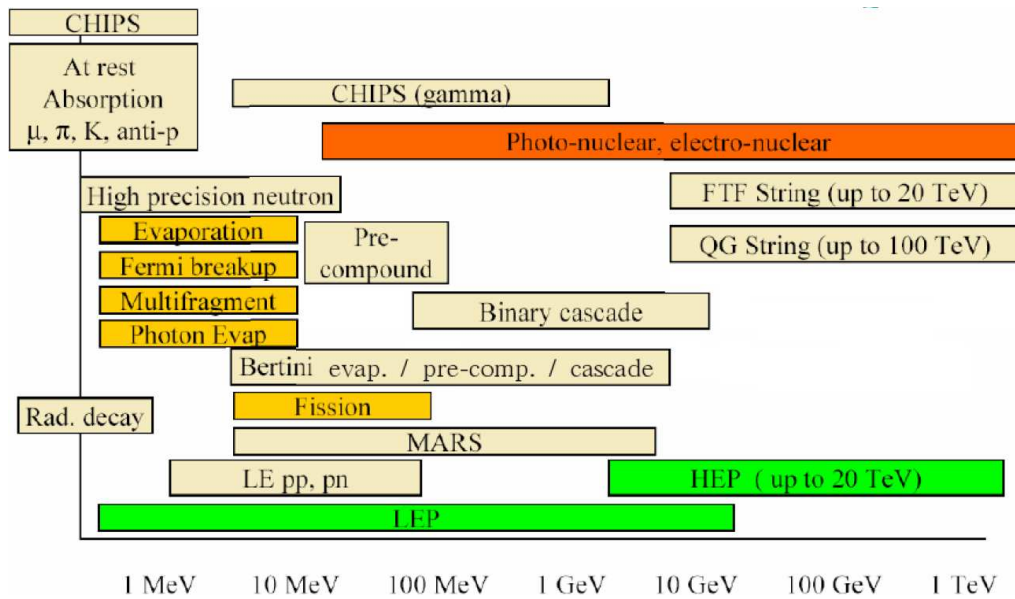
CHIPS

At rest Absorption μ, π, K, anti-p

CHIPS (gamma)

Photo-nuclear, electro-nuclear

High precision neutron

FTF String (up to 20 TeV)

Evaporation

Pre-compound

QG String (up to 100 TeV)

Fermi breakup

Multifragment

Binary cascade

Photon Evap

Bertini evap. / pre-comp. / cascade

Rad. decay

Fission

MARS

LE pp, pn

HEP (up to 20 TeV)

LEP

1 MeV 10 MeV 100 MeV 1 GeV 10 GeV 100 GeV 1 TeV